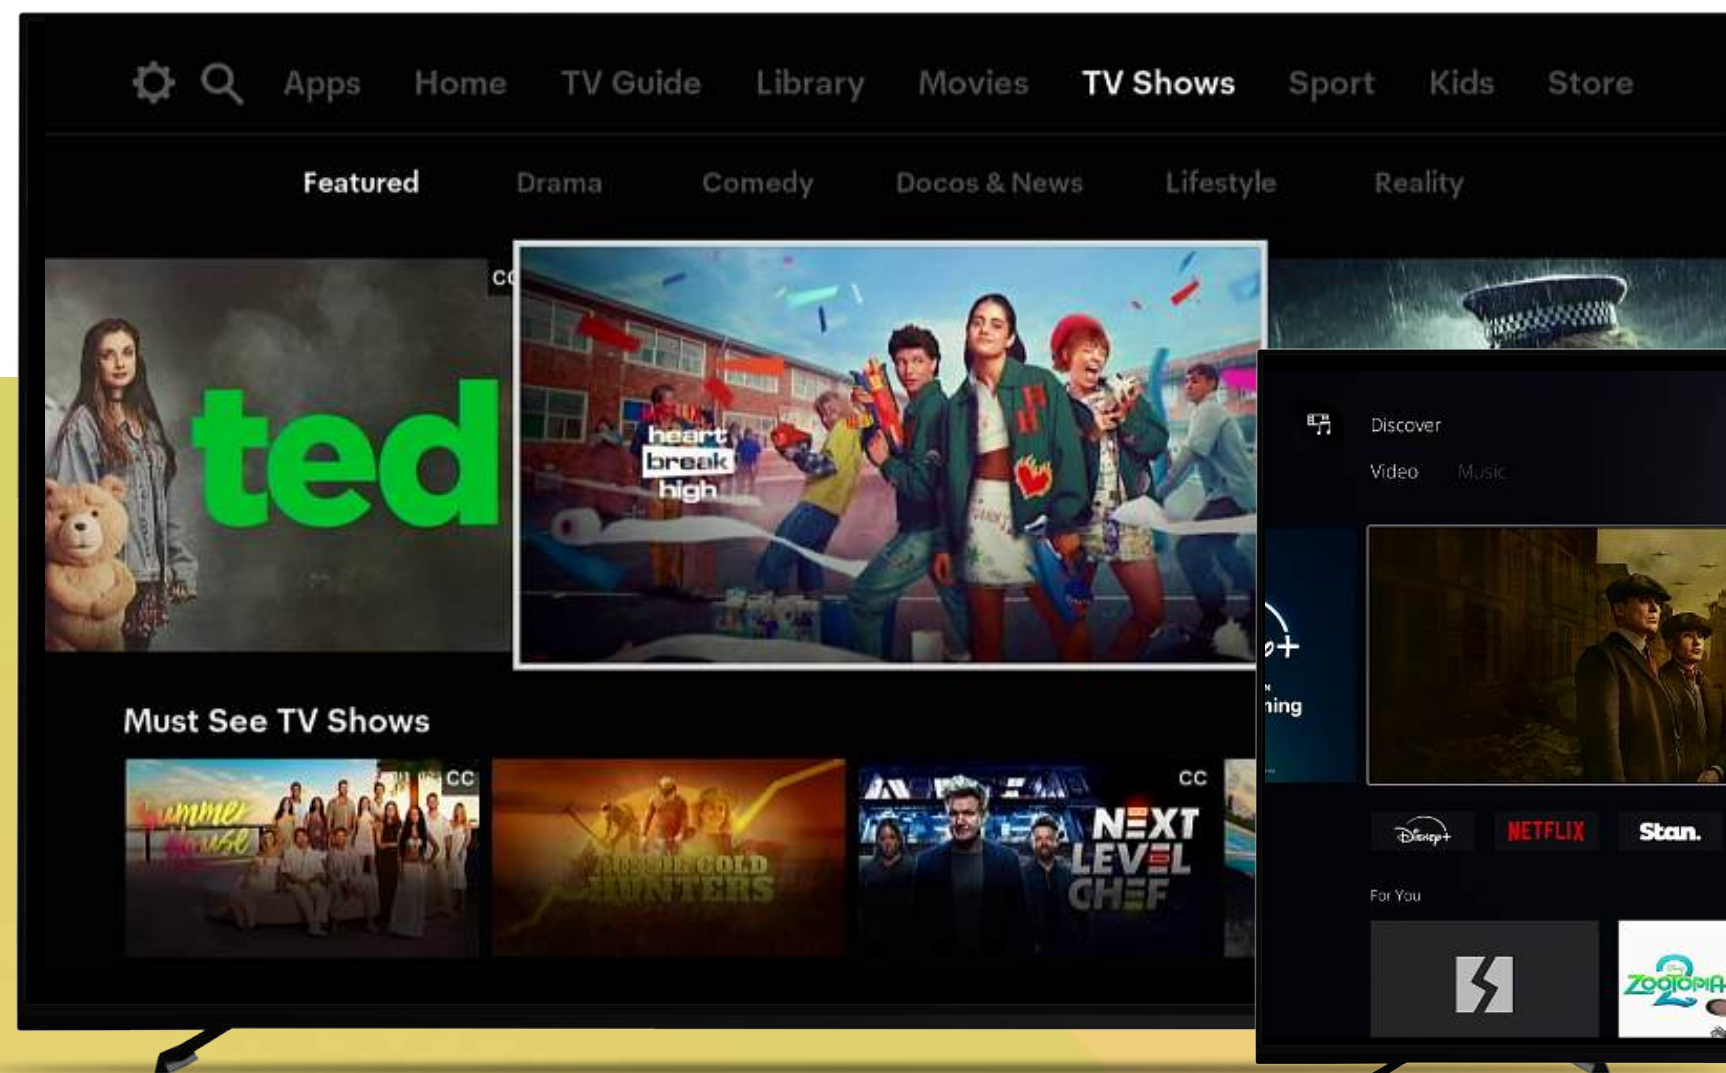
Apps Home TV Guide Library Movies TV Shows Sport Kids Store

Featured Drama Comedy Docos & News Lifestyle Reality

ted

CC

heart break high

Must See TV Shows

Summer House

CC

Aussie Gold Hunters

Next Level Chef

CC

Discover

Video Music

+

ning

Disney+ NETFLIX Stan.

For You

Zootopia 2